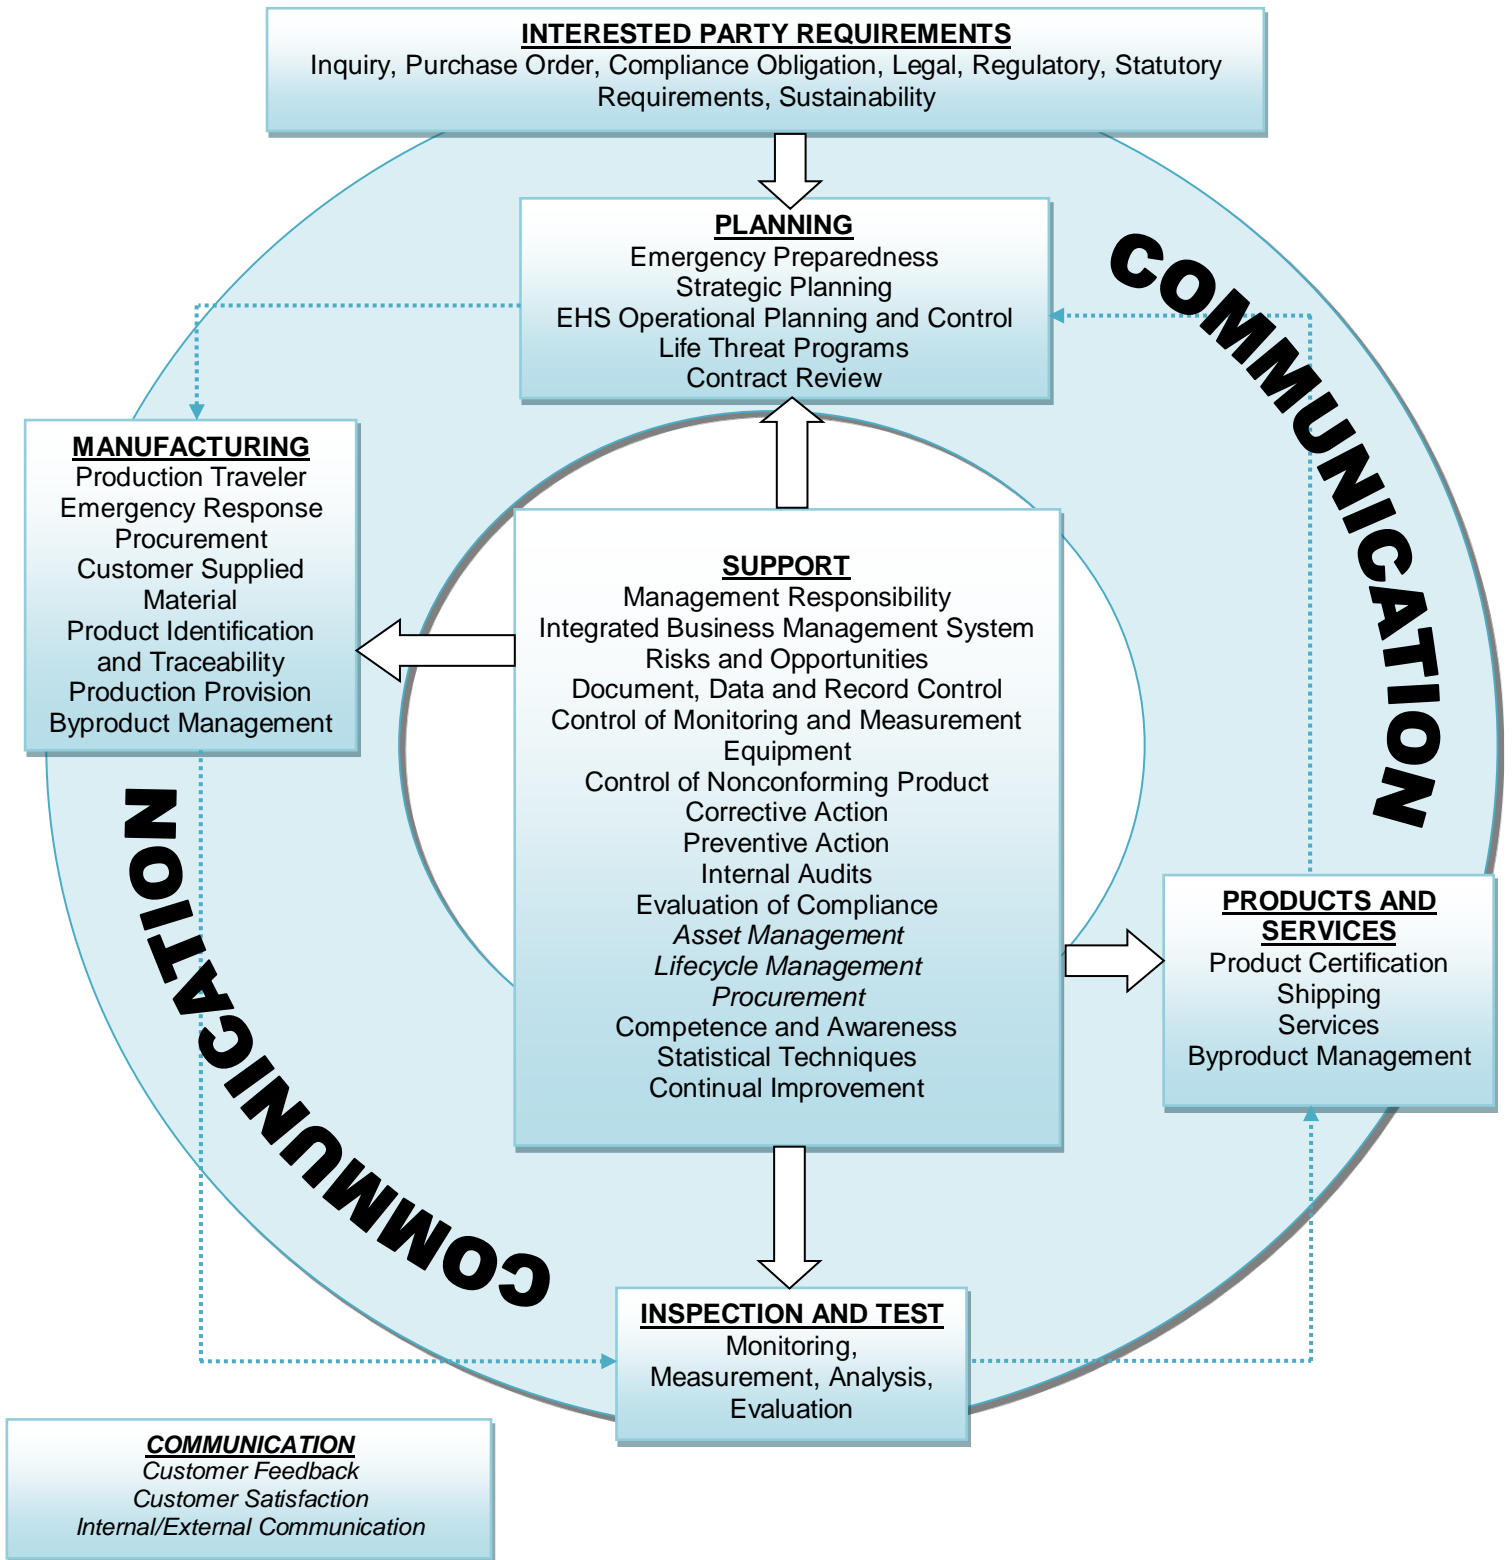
INTERESTED PARTY REQUIREMENTS
Inquiry, Purchase Order, Compliance Obligation, Legal, Regulatory, Statutory Requirements, Sustainability

PLANNING
Emergency Preparedness
Strategic Planning
EHS Operational Planning and Control
Life Threat Programs
Contract Review

COMMUNICATION

MANUFACTURING
Production Traveler
Emergency Response
Procurement
Customer Supplied Material
Product Identification and Traceability
Production Provision
Byproduct Management

SUPPORT
Management Responsibility
Integrated Business Management System
Risks and Opportunities
Document, Data and Record Control
Control of Monitoring and Measurement Equipment
Control of Nonconforming Product
Corrective Action
Preventive Action
Internal Audits
Evaluation of Compliance
Asset Management
Lifecycle Management
Procurement
Competence and Awareness
Statistical Techniques
Continual Improvement

PRODUCTS AND SERVICES
Product Certification
Shipping
Services
Byproduct Management

COMMUNICATION

INSPECTION AND TEST
Monitoring, Measurement, Analysis, Evaluation

COMMUNICATION
Customer Feedback
Customer Satisfaction
Internal/External Communication